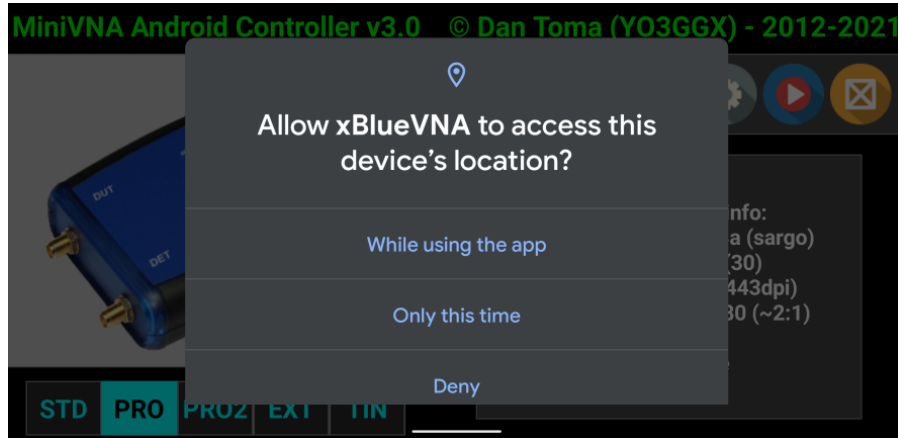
MiniVNA Android Controller v3.0 © Dan Toma (YO3GGX) - 2012-2021

DUT

DET

Allow **xBlueVNA** to access this device's location?

While using the app

Only this time

Deny

nfo:
a (sargo)
(30)
443dpi)
30 (~2:1)

STD PRO PRO2 EXT TIN